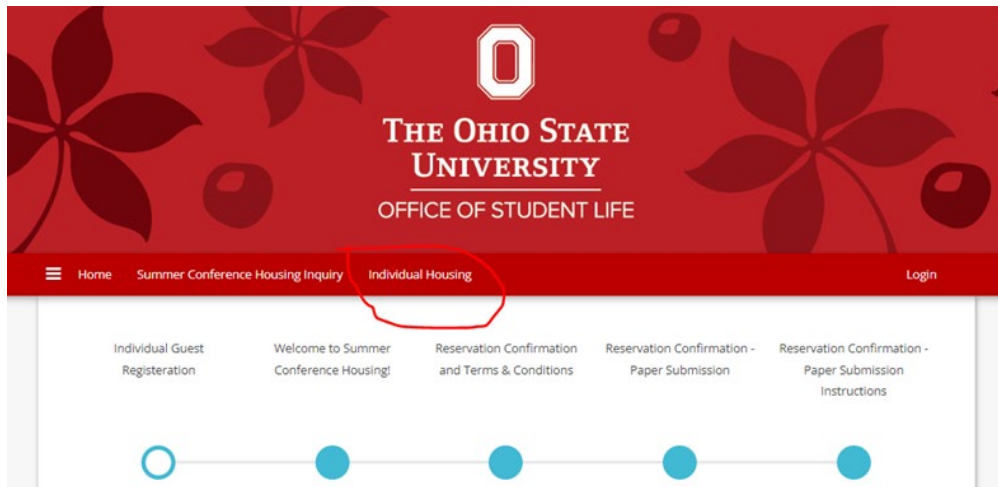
THE OHIO STATE UNIVERSITY
OFFICE OF STUDENT LIFE

Home Summer Conference Housing Inquiry Individual Housing Login

Individual Guest Registeration

Welcome to Summer Conference Housing!

Reservation Confirmation and Terms & Conditions

Reservation Confirmation - Paper Submission

Reservation Confirmation - Paper Submission Instructions